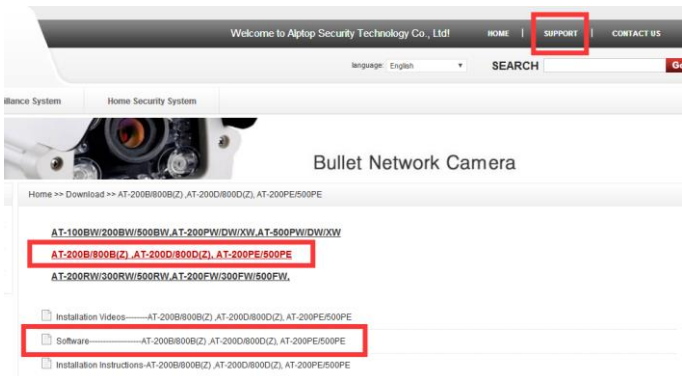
Welcome to Alptop Security Technology Co., Ltd!

HOME | SUPPORT | CONTACT US

language: English

SEARCH

Go

illance System

Home Security System

Bullet Network Camera

Home >> Download >> AT-200B/800B(Z) ,AT-200D/800D(Z), AT-200PE/500PE

AT-100BW/200BW/500BW,AT-200PW/DW/XW,AT-500PW/DW/XW

AT-200B/800B(Z) ,AT-200D/800D(Z), AT-200PE/500PE

AT-200RW/300RW/500RW,AT-200FW/300FW/500FW,

Installation Videos---------AT-200B/800B(Z) ,AT-200D/800D(Z), AT-200PE/500PE

Software--------------------AT-200B/800B(Z) ,AT-200D/800D(Z), AT-200PE/500PE

Installation Instructions-AT-200B/800B(Z) ,AT-200D/800D(Z), AT-200PE/500PE